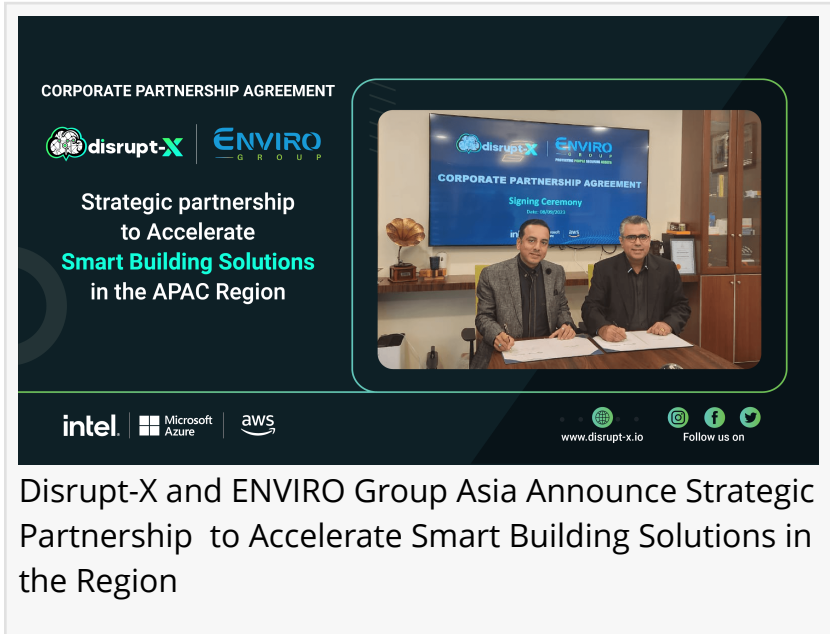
CORPORATE PARTNERSHIP AGREEMENT

disrupt-X | ENVIRO GROUP

Strategic partnership to Accelerate Smart Building Solutions in the APAC Region

disrupt-X | ENVIRO GROUP

CORPORATE PARTNERSHIP AGREEMENT

Signing Ceremony

intel. | Microsoft Azure | aws

www.disrupt-x.io

Follow us on

Disrupt-X and ENVIRO Group Asia Announce Strategic Partnership to Accelerate Smart Building Solutions in the Region